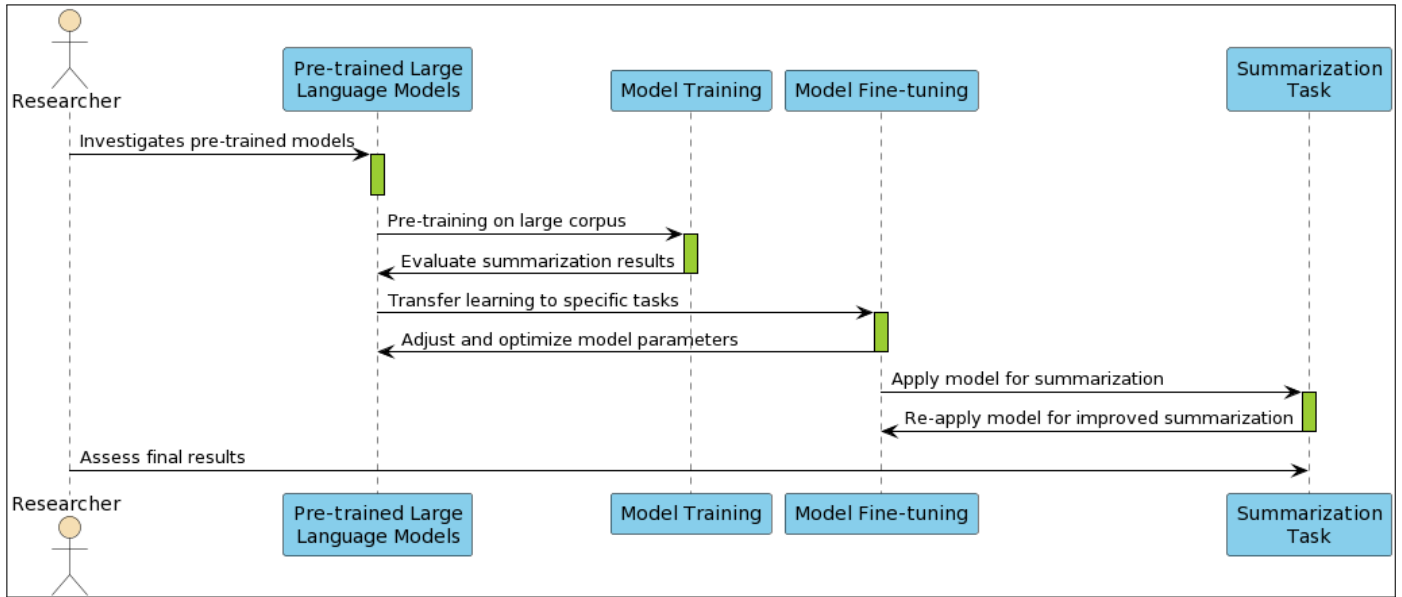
Researcher

Pre-trained Large Language Models

Model Training

Model Fine-tuning

Summarization Task

Investigates pre-trained models

Pre-training on large corpus

Evaluate summarization results

Transfer learning to specific tasks

Adjust and optimize model parameters

Apply model for summarization

Re-apply model for improved summarization

Assess final results

Researcher

Pre-trained Large Language Models

Model Training

Model Fine-tuning

Summarization Task